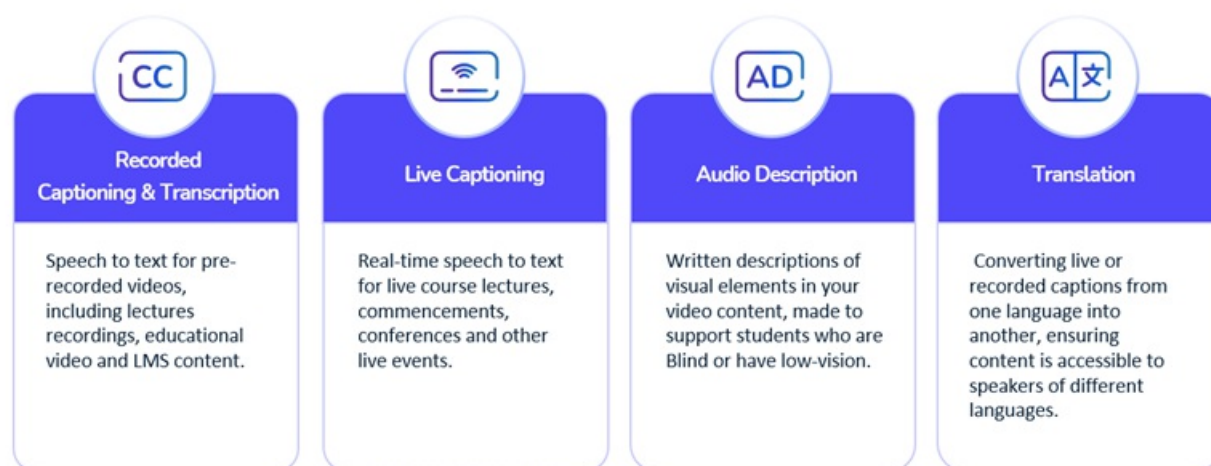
CC

Recorded Captioning & Transcription

Speech to text for pre-recorded videos, including lectures recordings, educational video and LMS content.

Live Captioning

Real-time speech to text for live course lectures, commencements, conferences and other live events.

AD

Audio Description

Written descriptions of visual elements in your video content, made to support students who are Blind or have low-vision.

A 文

Translation

Converting live or recorded captions from one language into another, ensuring content is accessible to speakers of different languages.